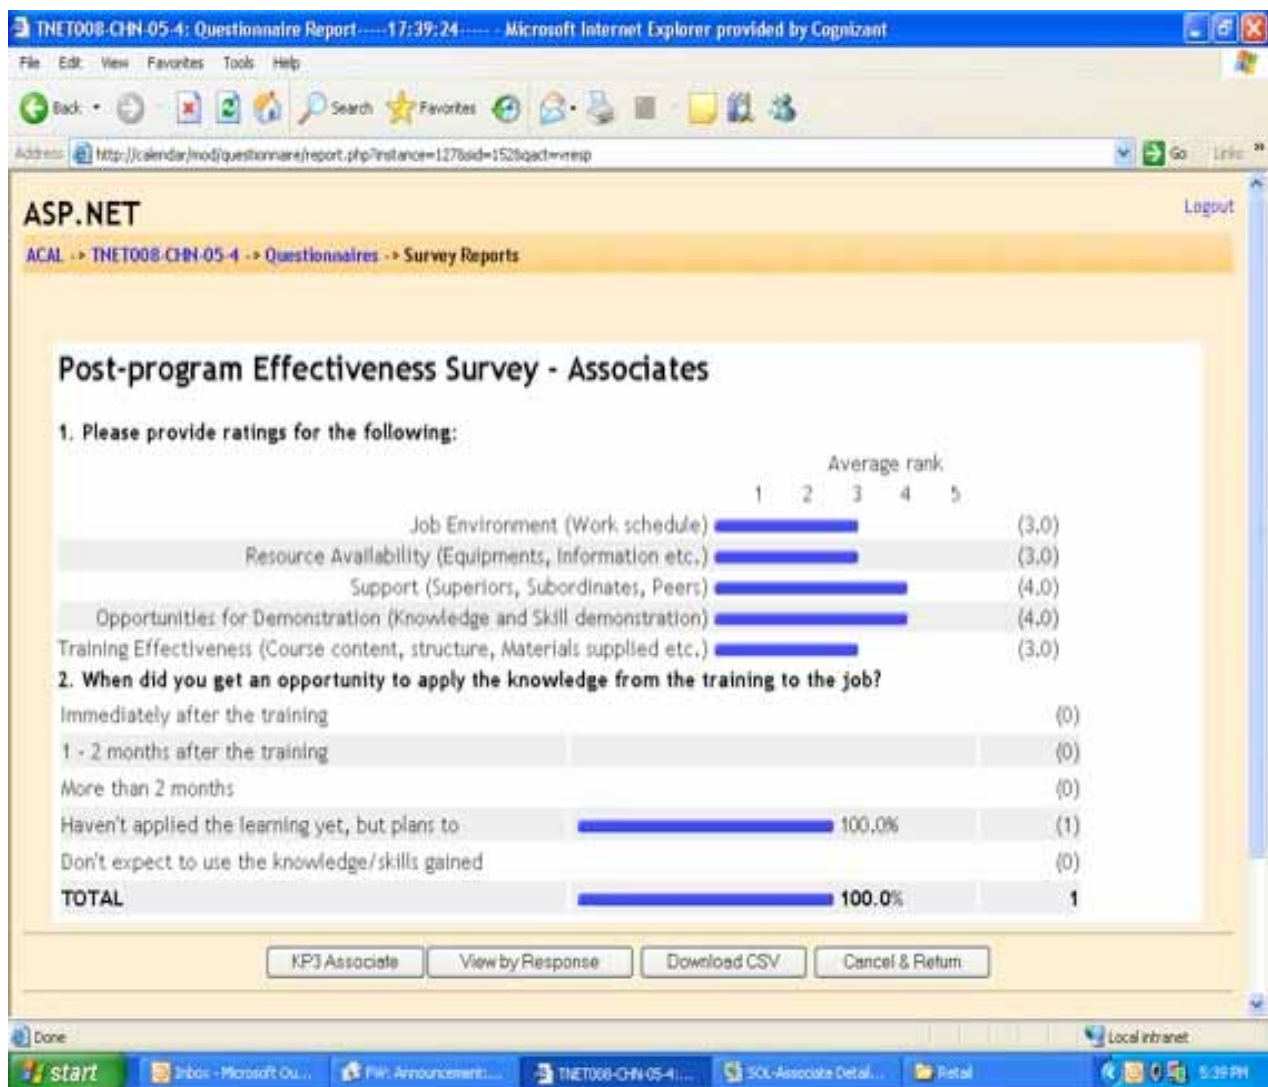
TNET008-CHN-05-4: Questionnaire Report-----17:39:24----- - Microsoft Internet Explorer provided by Cognizant

File Edit View Favorites Tools Help

Back Search Favorites

Address http://calendar/mod/questionnaire/report.php?instance=127&sid=152&qact=vresp Go Links

ASP.NET

Logout

ACAL -> TNET008-CHN-05-4 -> Questionnaires -> Survey Reports

Post-program Effectiveness Survey - Associates

1. Please provide ratings for the following:

Average rank
1 2 3 4 5

| | | |
|---|---|---|
| Job Environment (Work schedule) | | (3.0) |
| Resource Availability (Equipments, Information etc.) | | (3.0) |
| Support (Superiors, Subordinates, Peers) | | (4.0) |
| Opportunities for Demonstration (Knowledge and Skill demonstration) | | (4.0) |
| Training Effectiveness (Course content, structure, Materials supplied etc.) | | (3.0) |

2. When did you get an opportunity to apply the knowledge from the training to the job?

| | | |
|---|---|---|
| Immediately after the training | | (0) |
| 1 - 2 months after the training | | (0) |
| More than 2 months | | (0) |
| Haven't applied the learning yet, but plans to | 100.0% | (1) |
| Don't expect to use the knowledge/skills gained | | (0) |
| TOTAL | 100.0% | 1 |

KP3 Associate View by Response Download CSV Cancel & Return

Done Local intranet

start Inbox - Microsoft Ou... FW: Announcement:... TNET008-CHN-05-4:... SOL-Associate Detail... Retail 5:39 PM